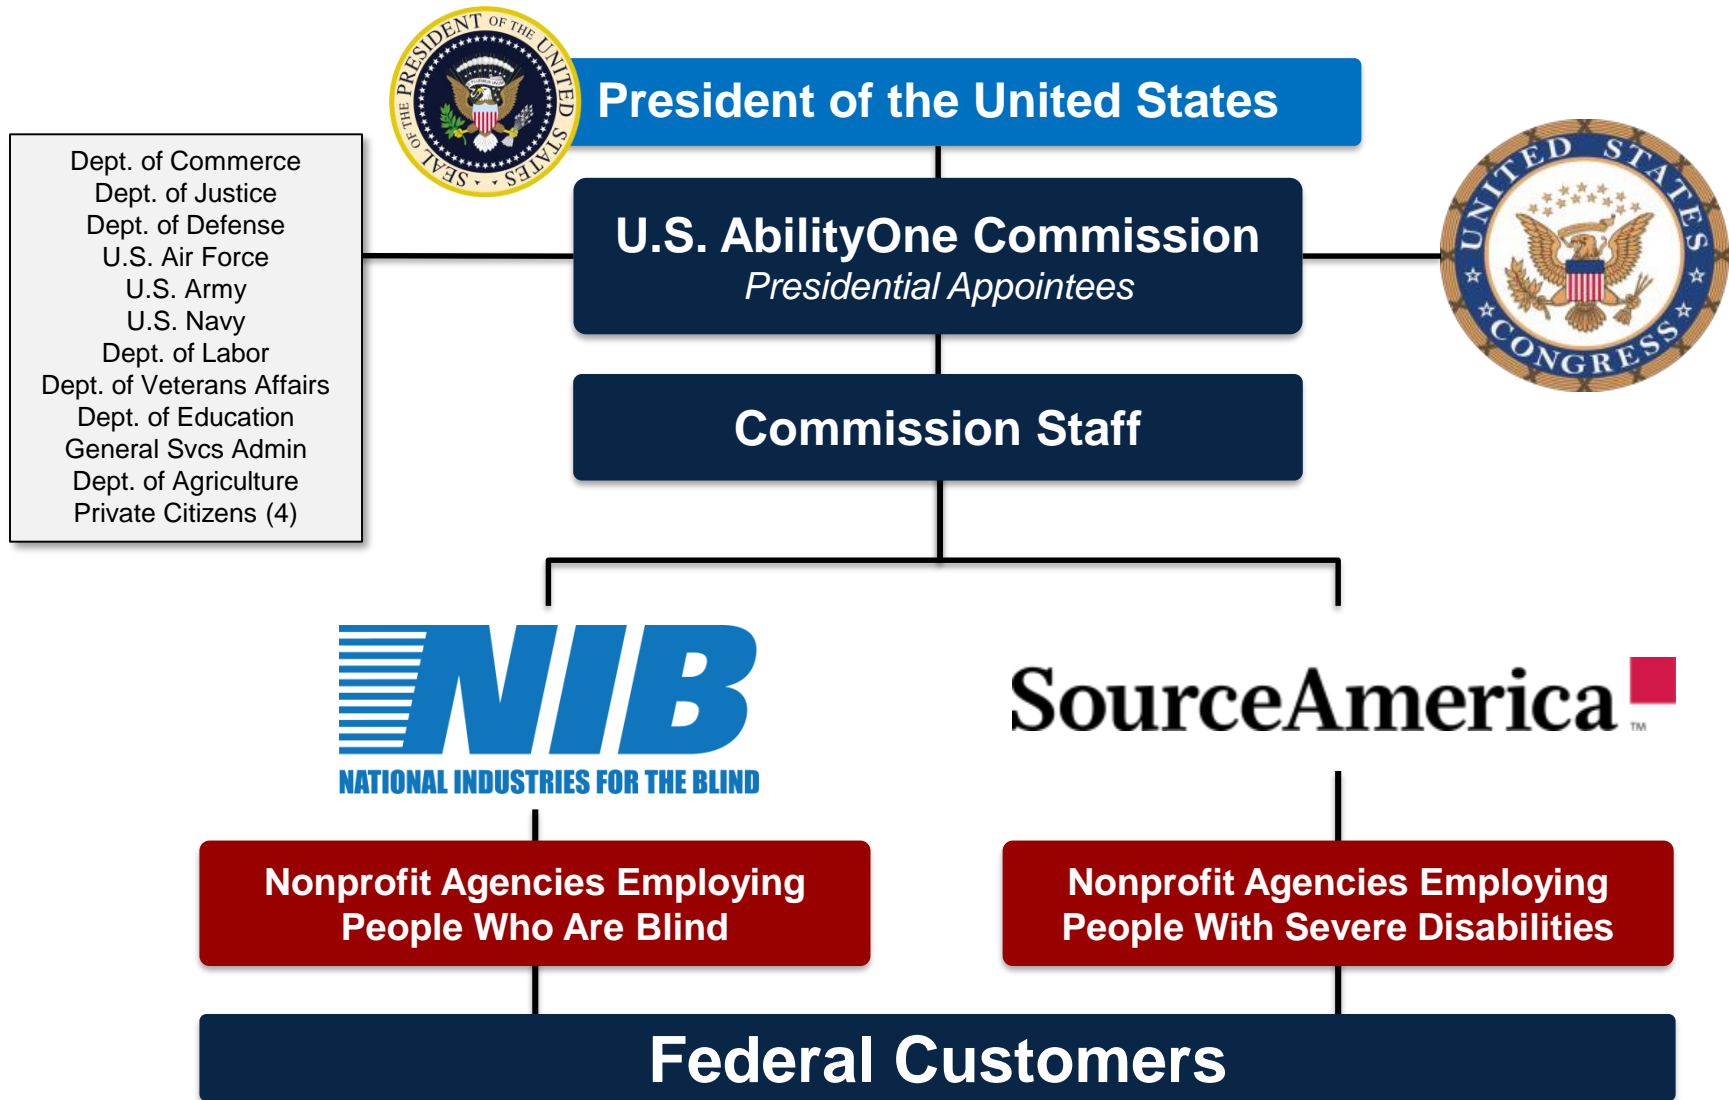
SEAL OF THE PRESIDENT OF THE UNITED STATES

President of the United States

Dept. of Commerce
Dept. of Justice
Dept. of Defense
U.S. Air Force
U.S. Army
U.S. Navy
Dept. of Labor
Dept. of Veterans Affairs
Dept. of Education
General Svcs Admin
Dept. of Agriculture
Private Citizens (4)

U.S. AbilityOne Commission
Presidential Appointees

UNITED STATES CONGRESS

Commission Staff

NIB
NATIONAL INDUSTRIES FOR THE BLIND

SourceAmerica™

Nonprofit Agencies Employing People Who Are Blind

Nonprofit Agencies Employing People With Severe Disabilities

Federal Customers